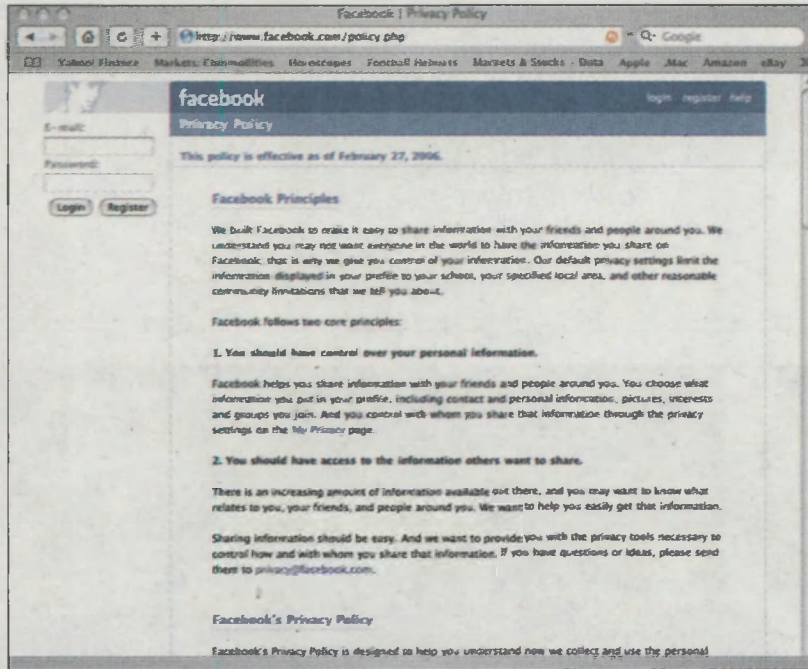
Facebook | Privacy Policy

http://www.facebook.com/policy.php

Q- Google

Yahoo! Finance Markets Commodities Horoscopes Football Helmets Markets & Stocks - Data Apple .Mac Amazon eBay

E-mail:

Password:

Login Register

facebook

login register help

Privacy Policy

This policy is effective as of February 27, 2006.

Facebook Principles

We built Facebook to make it easy to share information with your friends and people around you. We understand you may not want everyone in the world to have the information you share on Facebook; that is why we give you control of your information. Our default privacy settings limit the information displayed in your profile to your school, your specified local area, and other reasonable community limitations that we tell you about.

Facebook follows two core principles:

1. You should have control over your personal information.

Facebook helps you share information with your friends and people around you. You choose what information you put in your profile, including contact and personal information, pictures, interests and groups you join. And you control with whom you share that information through the privacy settings on the My Privacy page.

2. You should have access to the information others want to share.

There is an increasing amount of information available out there, and you may want to know what relates to you, your friends, and people around you. We want to help you easily get that information.

Sharing information should be easy. And we want to provide you with the privacy tools necessary to control how and with whom you share that information. If you have questions or ideas, please send them to privacy@facebook.com.

Facebook's Privacy Policy

Facebook's Privacy Policy is designed to help you understand how we collect and use the personal